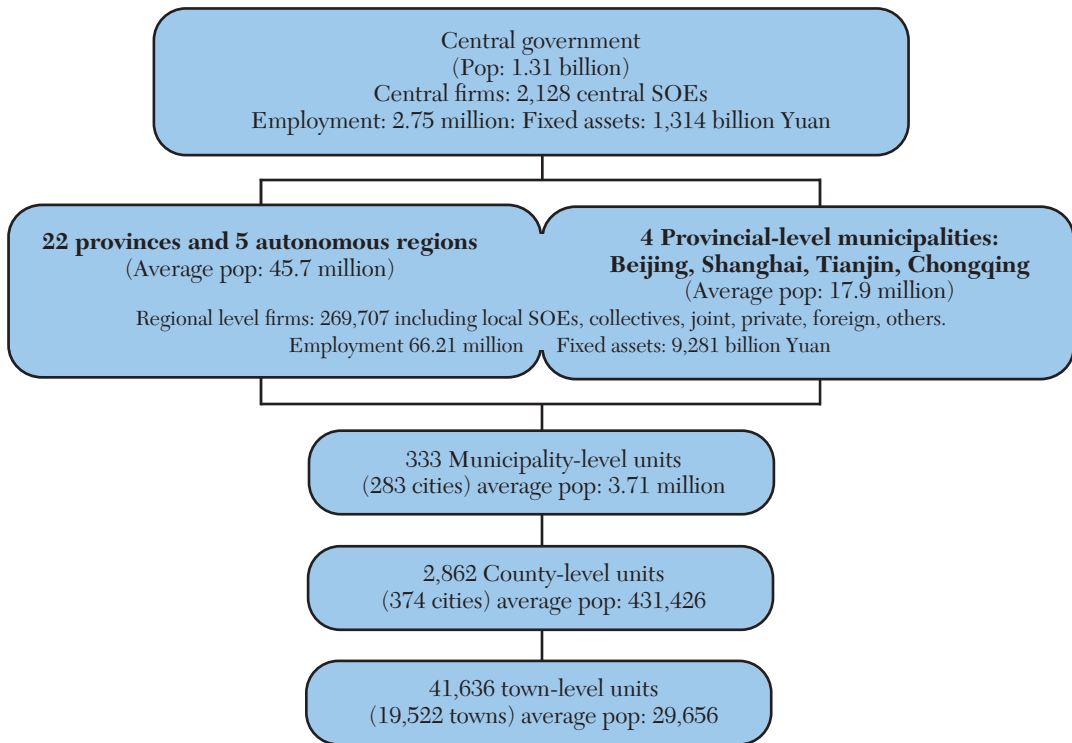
Central government
(Pop: 1.31 billion)
Central firms: 2,128 central SOEs
Employment: 2.75 million: Fixed assets: 1,314 billion Yuan

**22 provinces and 5 autonomous regions**
(Average pop: 45.7 million)

**4 Provincial-level municipalities: Beijing, Shanghai, Tianjin, Chongqing**
(Average pop: 17.9 million)

Regional level firms: 269,707 including local SOEs, collectives, joint, private, foreign, others.
Employment 66.21 million Fixed assets: 9,281 billion Yuan

333 Municipality-level units
(283 cities) average pop: 3.71 million

2,862 County-level units
(374 cities) average pop: 431,426

41,636 town-level units
(19,522 towns) average pop: 29,656